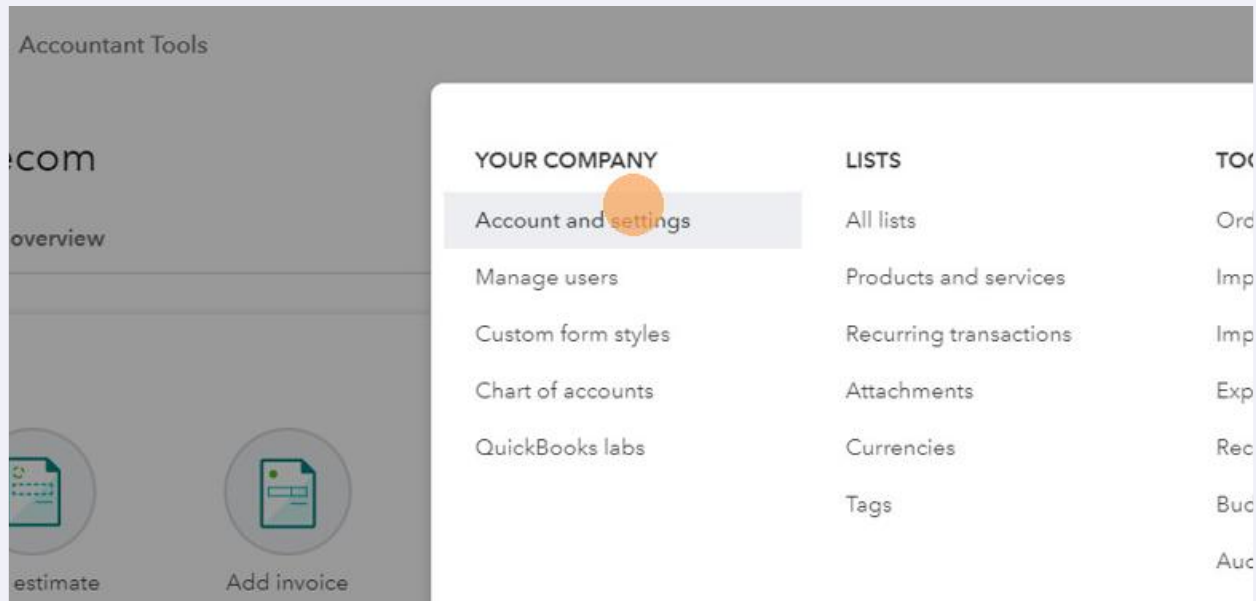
Accountant Tools

ecom

overview

estimate

Add invoice

YOUR COMPANY

Account and settings

Manage users

Custom form styles

Chart of accounts

QuickBooks labs

LISTS

All lists

Products and services

Recurring transactions

Attachments

Currencies

Tags

TO

Ord

Imp

Imp

Exp

Rec

Buc

Auc